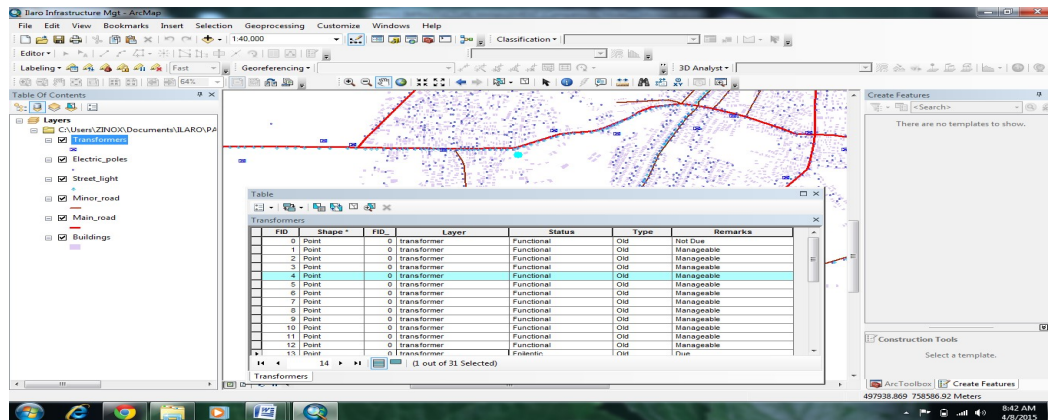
Ilaro Infrastructure Mgt - ArcMap

File Edit View Bookmarks Insert Selection Geoprocessing Customize Windows Help

1:40,000

Classification

Editor

Labeling Fast

Georeferencing

3D Analyst

64%

Table Of Contents

Layers

C:\Users\ZINOX\Documents\ILARO\PA

Transformers

Electric_poles

Street_light

Minor_road

Main_road

Buildings

Table

Transformers

| FID | Shape * | FID_ | Layer | Status | Type | Remarks |
|---|---|---|---|---|---|---|
| 0 | Point | 0 | transformer | Functional | Old | Not Due |
| 1 | Point | 0 | transformer | Functional | Old | Manageable |
| 2 | Point | 0 | transformer | Functional | Old | Manageable |
| 3 | Point | 0 | transformer | Functional | Old | Manageable |
| 4 | Point | 0 | transformer | Functional | Old | Manageable |
| 5 | Point | 0 | transformer | Functional | Old | Manageable |
| 6 | Point | 0 | transformer | Functional | Old | Manageable |
| 7 | Point | 0 | transformer | Functional | Old | Manageable |
| 8 | Point | 0 | transformer | Functional | Old | Manageable |
| 9 | Point | 0 | transformer | Functional | Old | Manageable |
| 10 | Point | 0 | transformer | Functional | Old | Manageable |
| 11 | Point | 0 | transformer | Functional | Old | Manageable |
| 12 | Point | 0 | transformer | Functional | Old | Manageable |
| 13 | Point | 0 | transformer | Fnilentic | Old | Due |

14 (1 out of 31 Selected)

Transformers

Create Features

<Search>

There are no templates to show.

Construction Tools

Select a template.

ArcToolbox Create Features

497938.869 758586.92 Meters

8:42 AM
4/8/2015